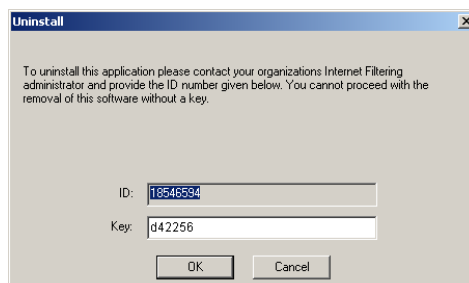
Uninstall

To uninstall this application please contact your organizations Internet Filtering administrator and provide the ID number given below. You cannot proceed with the removal of this software without a key.

ID: 18546594

Key: d42256

OK Cancel